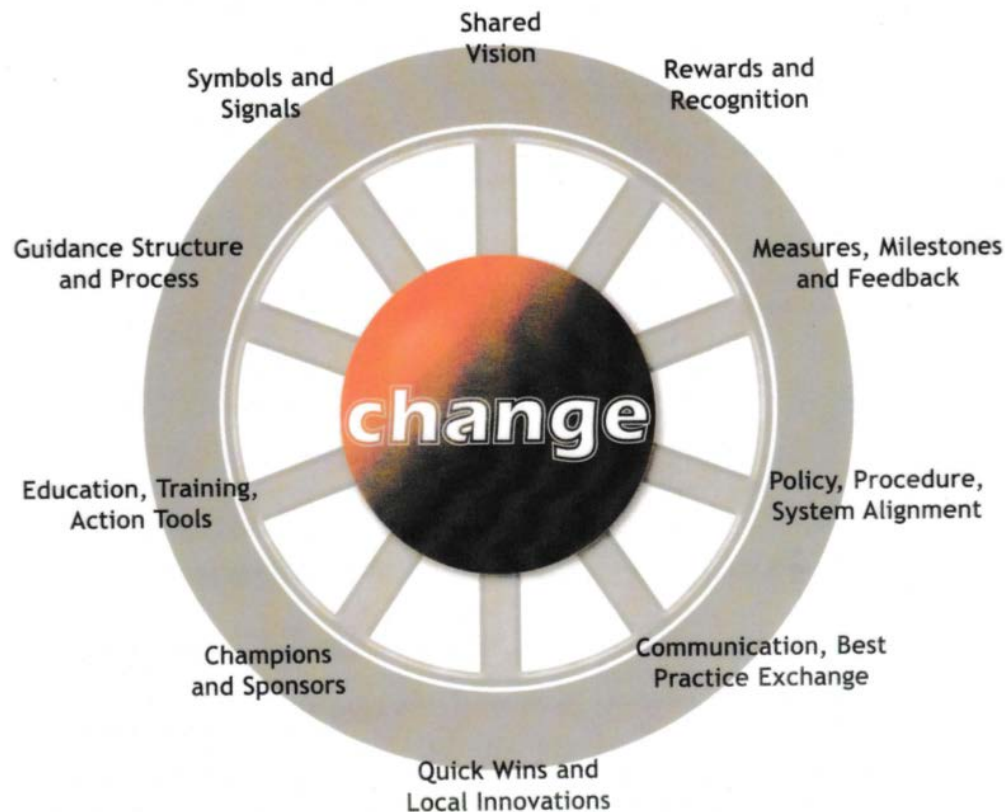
Shared Vision

Rewards and Recognition

Measures, Milestones and Feedback

Policy, Procedure, System Alignment

Communication, Best Practice Exchange

Quick Wins and Local Innovations

Champions and Sponsors

Education, Training, Action Tools

Guidance Structure and Process

Symbols and Signals

change